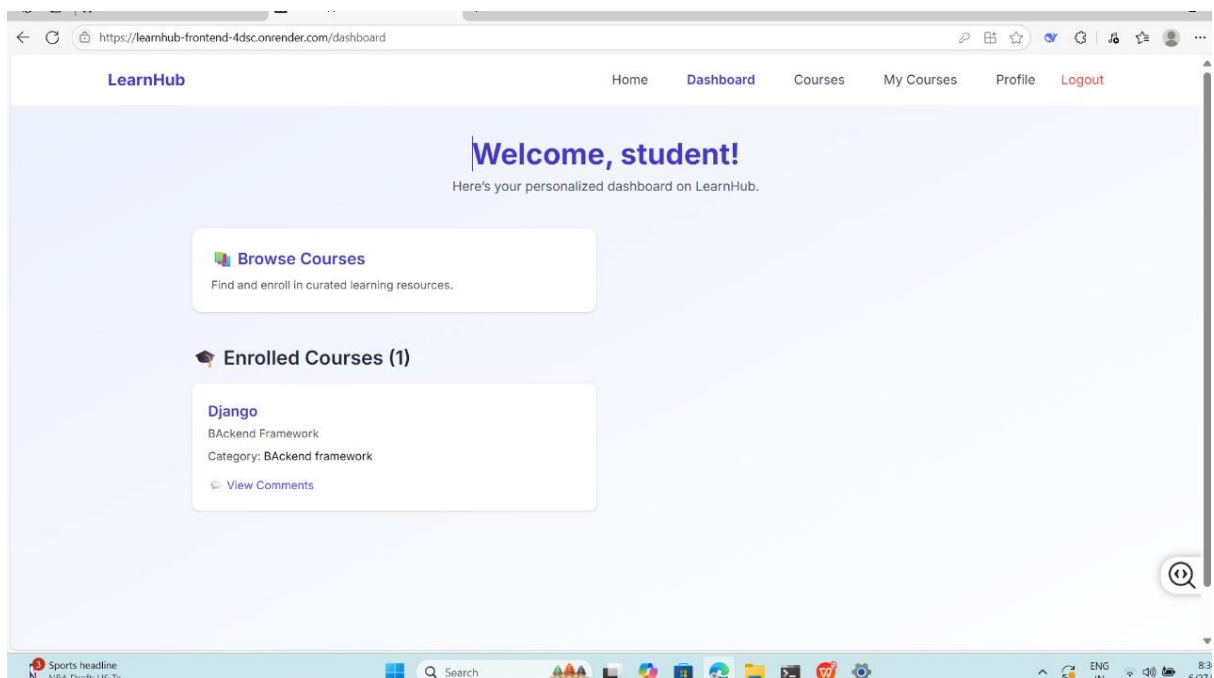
https://learnhub-frontend-4dsc.onrender.com/dashboard

LearnHub

Home Dashboard Courses My Courses Profile Logout

Welcome, student!

Here's your personalized dashboard on LearnHub.

Browse Courses

Find and enroll in curated learning resources.

Enrolled Courses (1)

Django

BAckend Framework

Category: BAckend framework

View Comments

3 Sports headline
NBA Draft: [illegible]

Search

ENG
IN

8:3
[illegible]